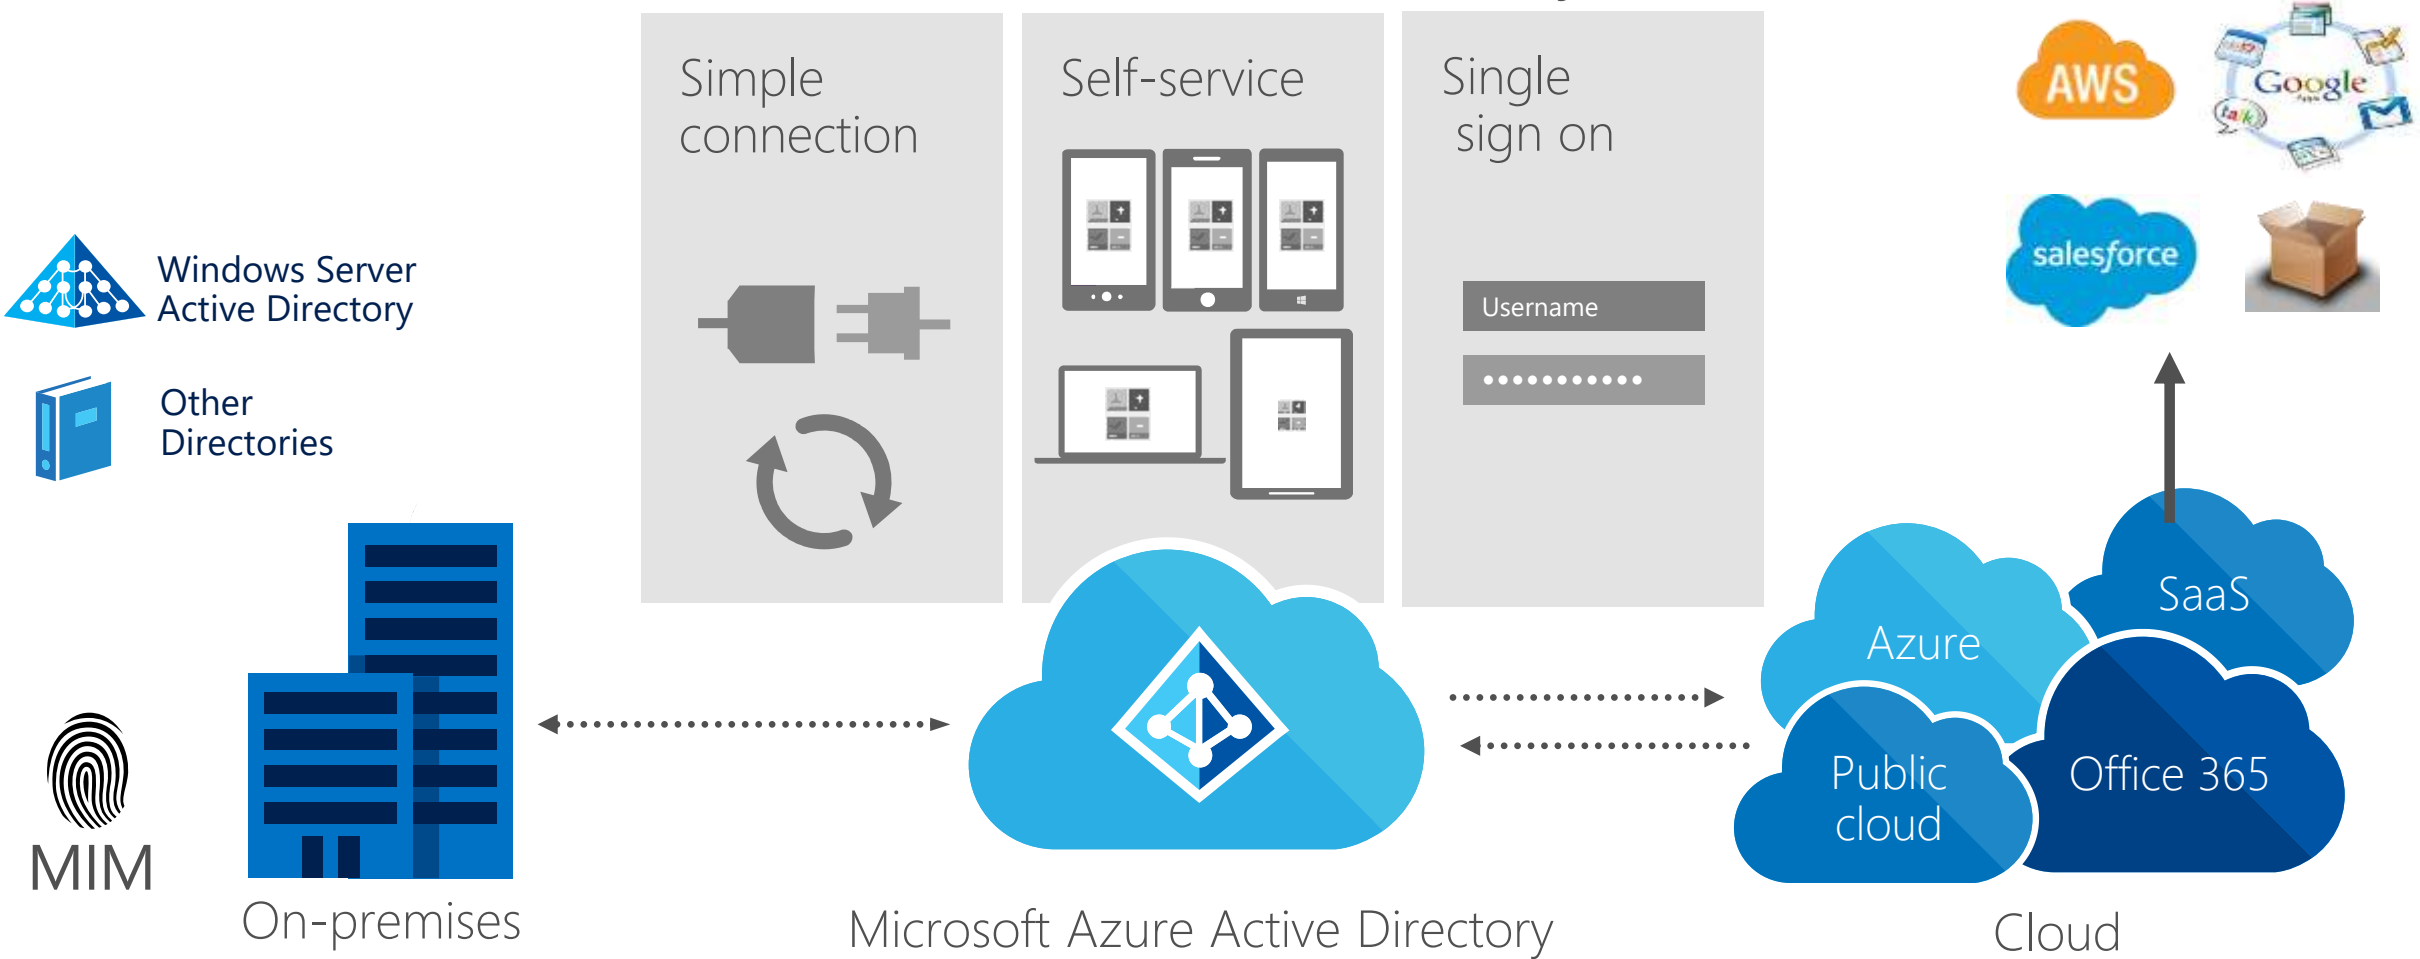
Simple connection

Self-service

Single sign on

Username

•••••••••••

AWS

Google

salesforce

Windows Server Active Directory

Other Directories

MIM

On-premises

Microsoft Azure Active Directory

Azure

SaaS

Public cloud

Office 365

Cloud